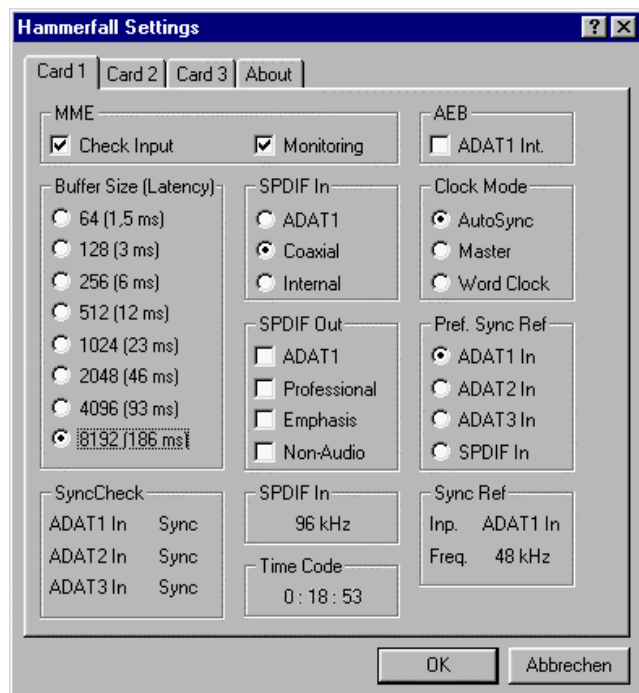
Hammerfall Settings

?

X

Card 1

Card 2

Card 3

About

MME

Check Input

Monitoring

AEB

ADAT1 Int.

Buffer Size (Latency)

64 (1,5 ms)

128 (3 ms)

256 (6 ms)

512 (12 ms)

1024 (23 ms)

2048 (46 ms)

4096 (93 ms)

8192 (186 ms)

SPDIF In

ADAT1

Coaxial

Internal

SPDIF Out

ADAT1

Professional

Emphasis

Non-Audio

Clock Mode

AutoSync

Master

Word Clock

Pref. Sync Ref

ADAT1 In

ADAT2 In

ADAT3 In

SPDIF In

SyncCheck

ADAT1 In Sync

ADAT2 In Sync

ADAT3 In Sync

SPDIF In

96 kHz

Time Code

0 : 18 : 53

Sync Ref

Inp. ADAT1 In

Freq. 48 kHz

OK

Abbrechen